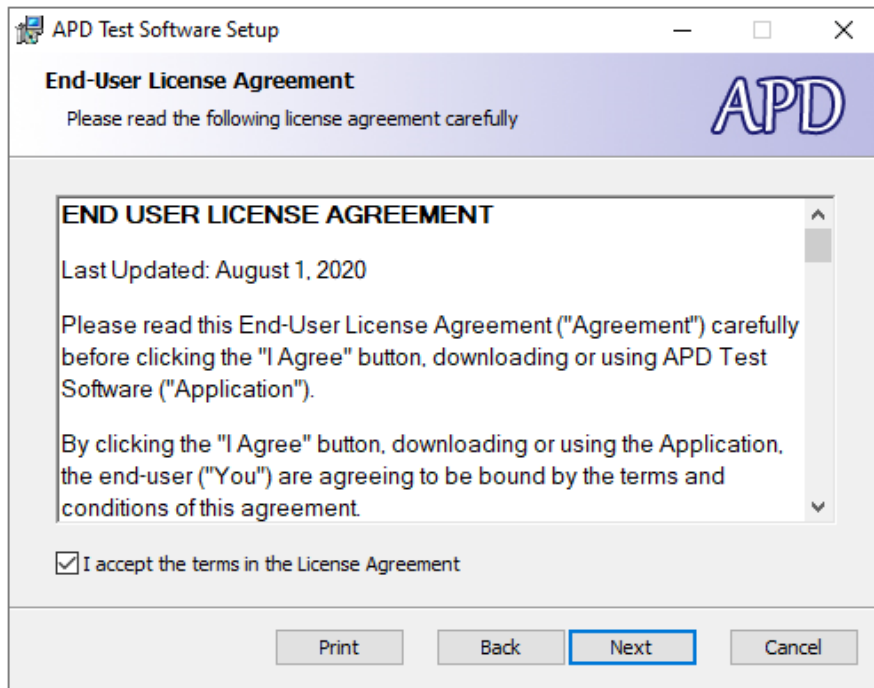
APD Test Software Setup

End-User License Agreement

Please read the following license agreement carefully

APD

END USER LICENSE AGREEMENT

Last Updated: August 1, 2020

Please read this End-User License Agreement ("Agreement") carefully before clicking the "I Agree" button, downloading or using APD Test Software ("Application").

By clicking the "I Agree" button, downloading or using the Application, the end-user ("You") are agreeing to be bound by the terms and conditions of this agreement.

I accept the terms in the License Agreement

Print Back Next Cancel